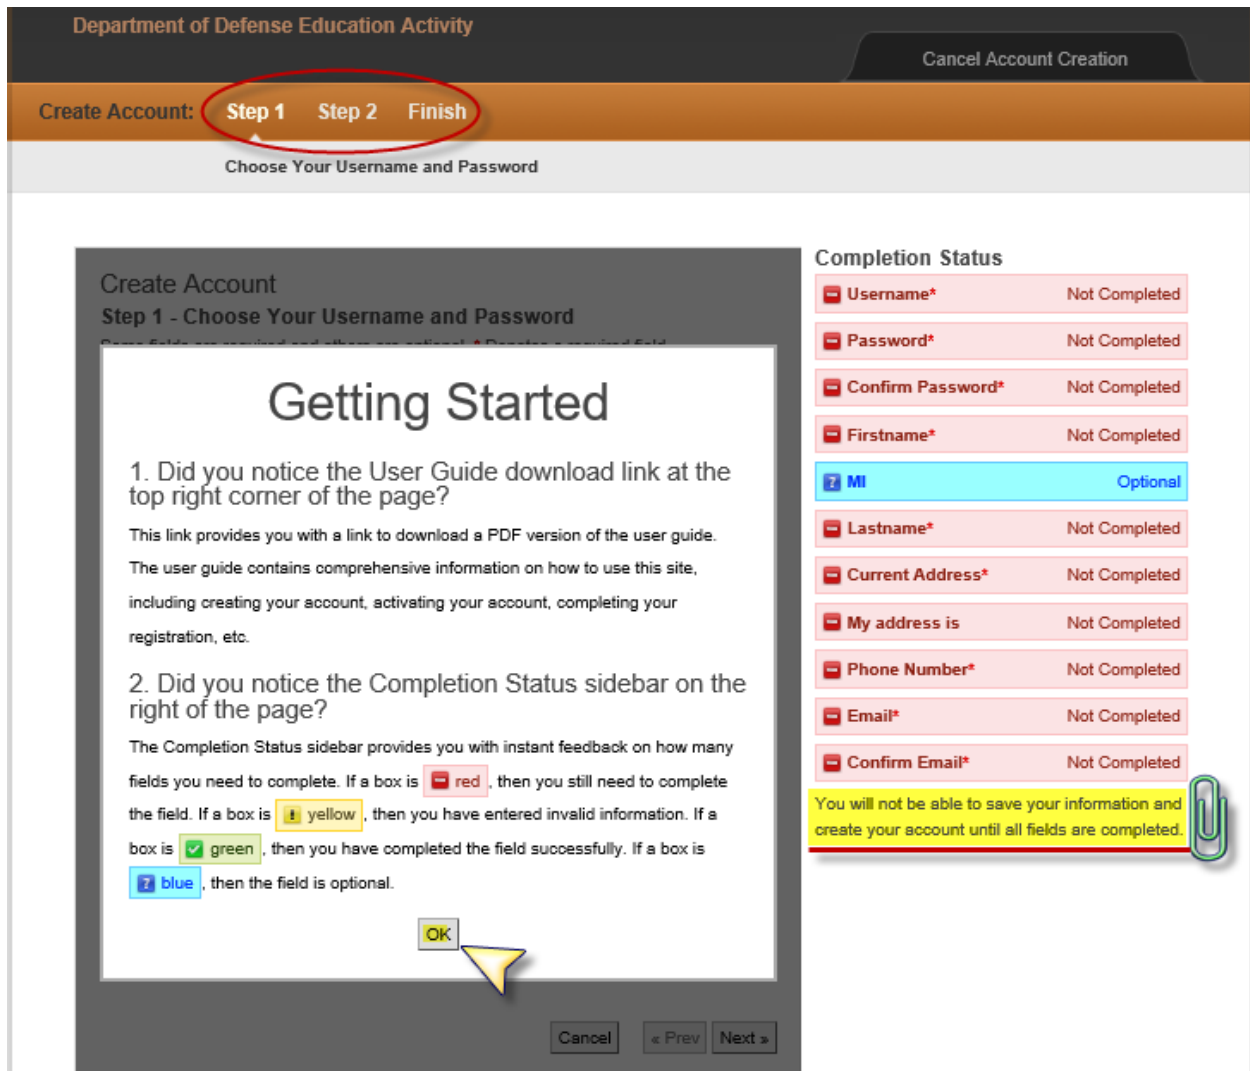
Department of Defense Education Activity

Cancel Account Creation

Create Account: Step 1 Step 2 Finish

Choose Your Username and Password

Create Account
Step 1 - Choose Your Username and Password
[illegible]

Getting Started

1. Did you notice the User Guide download link at the top right corner of the page?

This link provides you with a link to download a PDF version of the user guide. The user guide contains comprehensive information on how to use this site, including creating your account, activating your account, completing your registration, etc.

2. Did you notice the Completion Status sidebar on the right of the page?

The Completion Status sidebar provides you with instant feedback on how many fields you need to complete. If a box is red, then you still need to complete the field. If a box is yellow, then you have entered invalid information. If a box is green, then you have completed the field successfully. If a box is blue, then the field is optional.

OK

Cancel « Prev Next »

Completion Status

| Username* | Not Completed |
|---|---|
| Password* | Not Completed |
| Confirm Password* | Not Completed |
| Firstname* | Not Completed |
| MI | Optional |
| Lastname* | Not Completed |
| Current Address* | Not Completed |
| My address is | Not Completed |
| Phone Number* | Not Completed |
| Email* | Not Completed |
| Confirm Email* | Not Completed |

You will not be able to save your information and create your account until all fields are completed.